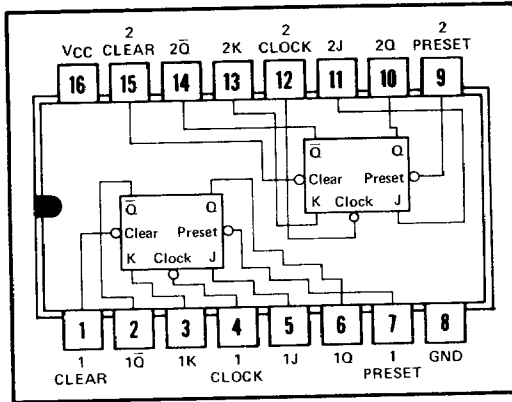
VCC
2 CLEAR
$2\overline{Q}$
2K
2 CLOCK
2J
2Q
2 PRESET

16
15
14
13
12
11
10
9

$\overline{Q}$
Q
Clear
Preset
K
Clock
J

$\overline{Q}$
Q
Clear
Preset
K
Clock
J

1
2
3
4
5
6
7
8

1 CLEAR
$1\overline{Q}$
1K
1 CLOCK
1J
1Q
1 PRESET
GND